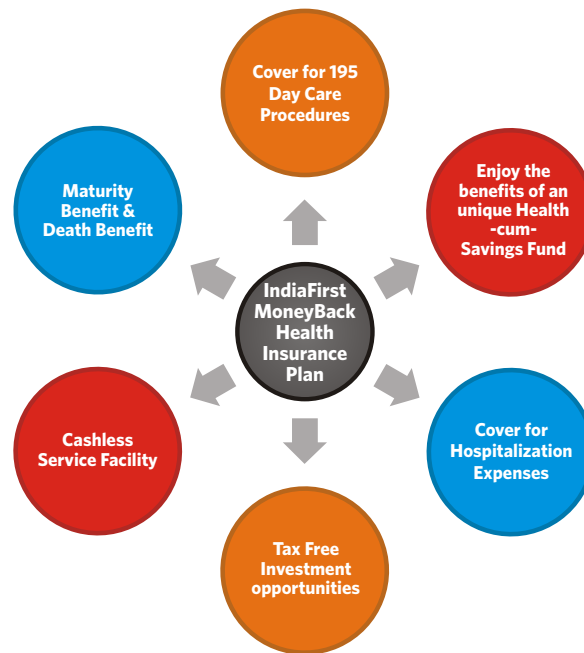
IndiaFirst MoneyBack Health Insurance Plan

Cover for 195 Day Care Procedures

Enjoy the benefits of an unique Health -cum- Savings Fund

Cover for Hospitalization Expenses

Tax Free Investment opportunities

Cashless Service Facility

Maturity Benefit & Death Benefit